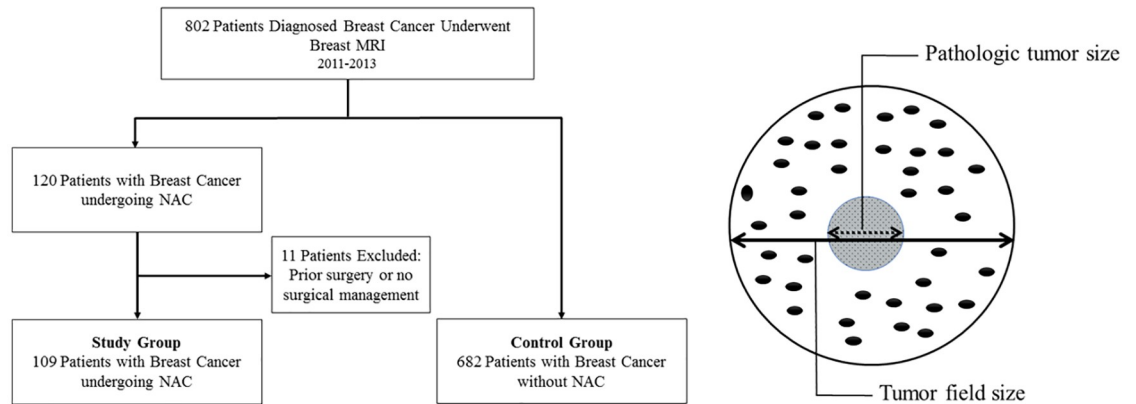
802 Patients Diagnosed Breast Cancer Underwent Breast MRI
2011-2013

120 Patients with Breast Cancer undergoing NAC

11 Patients Excluded: Prior surgery or no surgical management

Study Group
109 Patients with Breast Cancer undergoing NAC

Control Group
682 Patients with Breast Cancer without NAC

Pathologic tumor size

Tumor field size